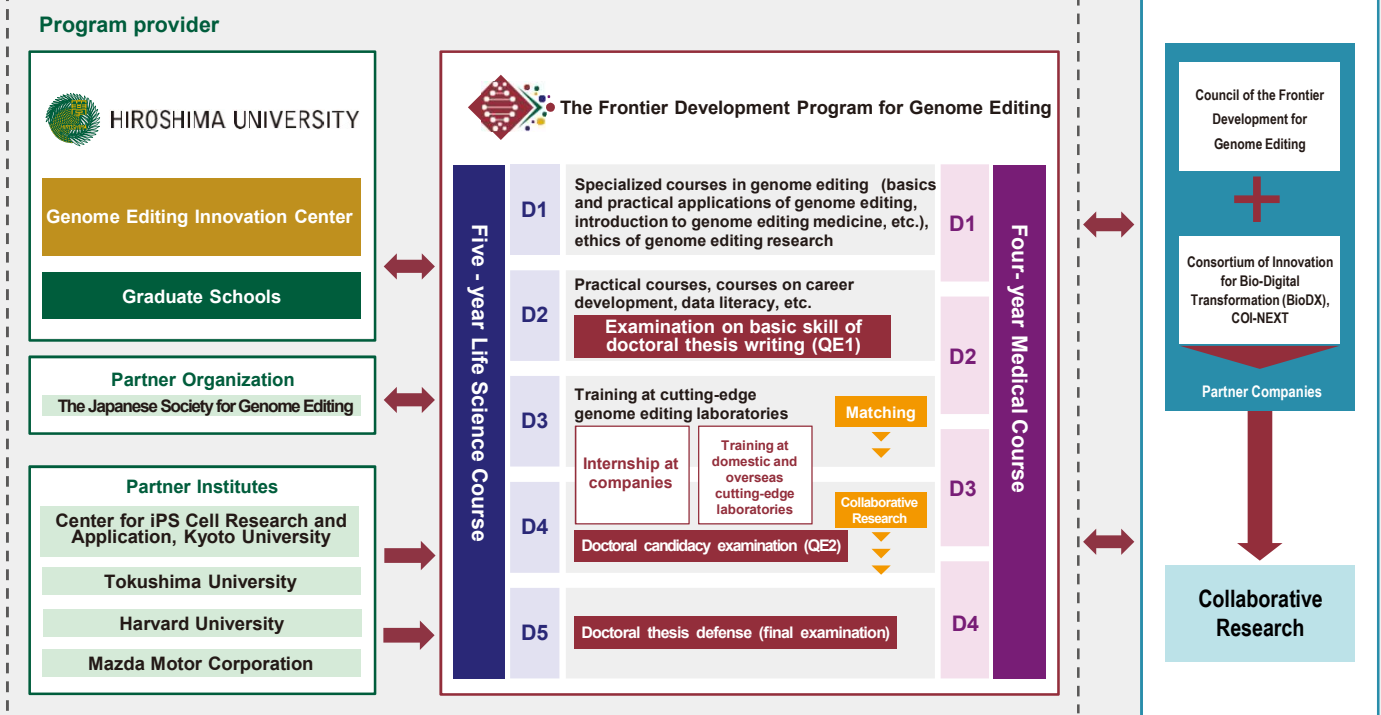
Program provider

HIROSHIMA UNIVERSITY

Genome Editing Innovation Center

Graduate Schools

Partner Organization

The Japanese Society for Genome Editing

Partner Institutes

Center for iPS Cell Research and Application, Kyoto University

Tokushima University

Harvard University

Mazda Motor Corporation

The Frontier Development Program for Genome Editing

Five - year Life Science Course

D1

Specialized courses in genome editing (basics and practical applications of genome editing, introduction to genome editing medicine, etc.), ethics of genome editing research

D2

Practical courses, courses on career development, data literacy, etc.

Examination on basic skill of doctoral thesis writing (QE1)

D3

Training at cutting-edge genome editing laboratories

Matching

Internship at companies

Training at domestic and overseas cutting-edge laboratories

D4

Collaborative Research

Doctoral candidacy examination (QE2)

D5

Doctoral thesis defense (final examination)

D1

D2

D3

D4

Four- year Medical Course

Council of the Frontier Development for Genome Editing

Consortium of Innovation for Bio-Digital Transformation (BioDX), COI-NEXT

Partner Companies

Collaborative Research